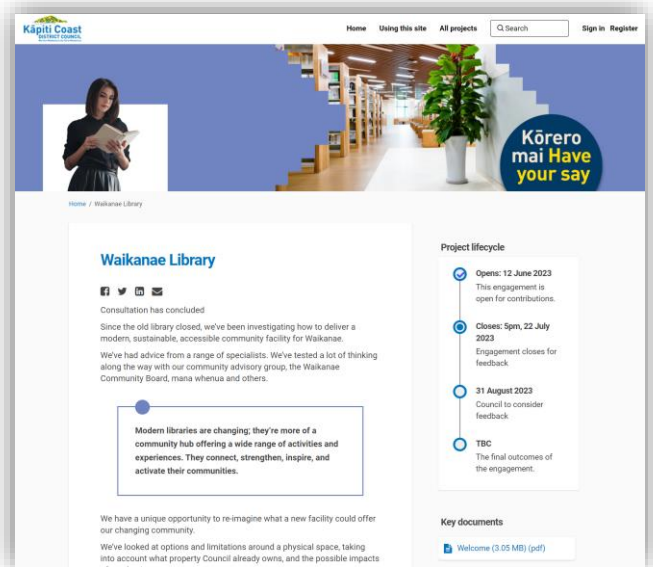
Kāpiti Coast DISTRICT COUNCIL

Home Using this site All projects Search Sign in Register

Kōrero mai Have your say

Home / Waikanae Library

Waikanae Library

Consultation has concluded

Since the old library closed, we've been investigating how to deliver a modern, sustainable, accessible community facility for Waikanae.

We've had advice from a range of specialists. We've tested a lot of thinking along the way with our community advisory group, the Waikanae Community Board, mana whenua and others.

Modern libraries are changing; they're more of a community hub offering a wide range of activities and experiences. They connect, strengthen, inspire, and activate their communities.

We have a unique opportunity to re-imagine what a new facility could offer our changing community.

We've looked at options and limitations around a physical space, taking into account what property Council already owns, and the possible impacts

Project lifecycle

Opens: 12 June 2023
This engagement is open for contributions.

Closes: 5pm, 22 July 2023
Engagement closes for feedback

31 August 2023
Council to consider feedback

TBC
The final outcomes of the engagement.

Key documents

Welcome (3.05 MB) (pdf)